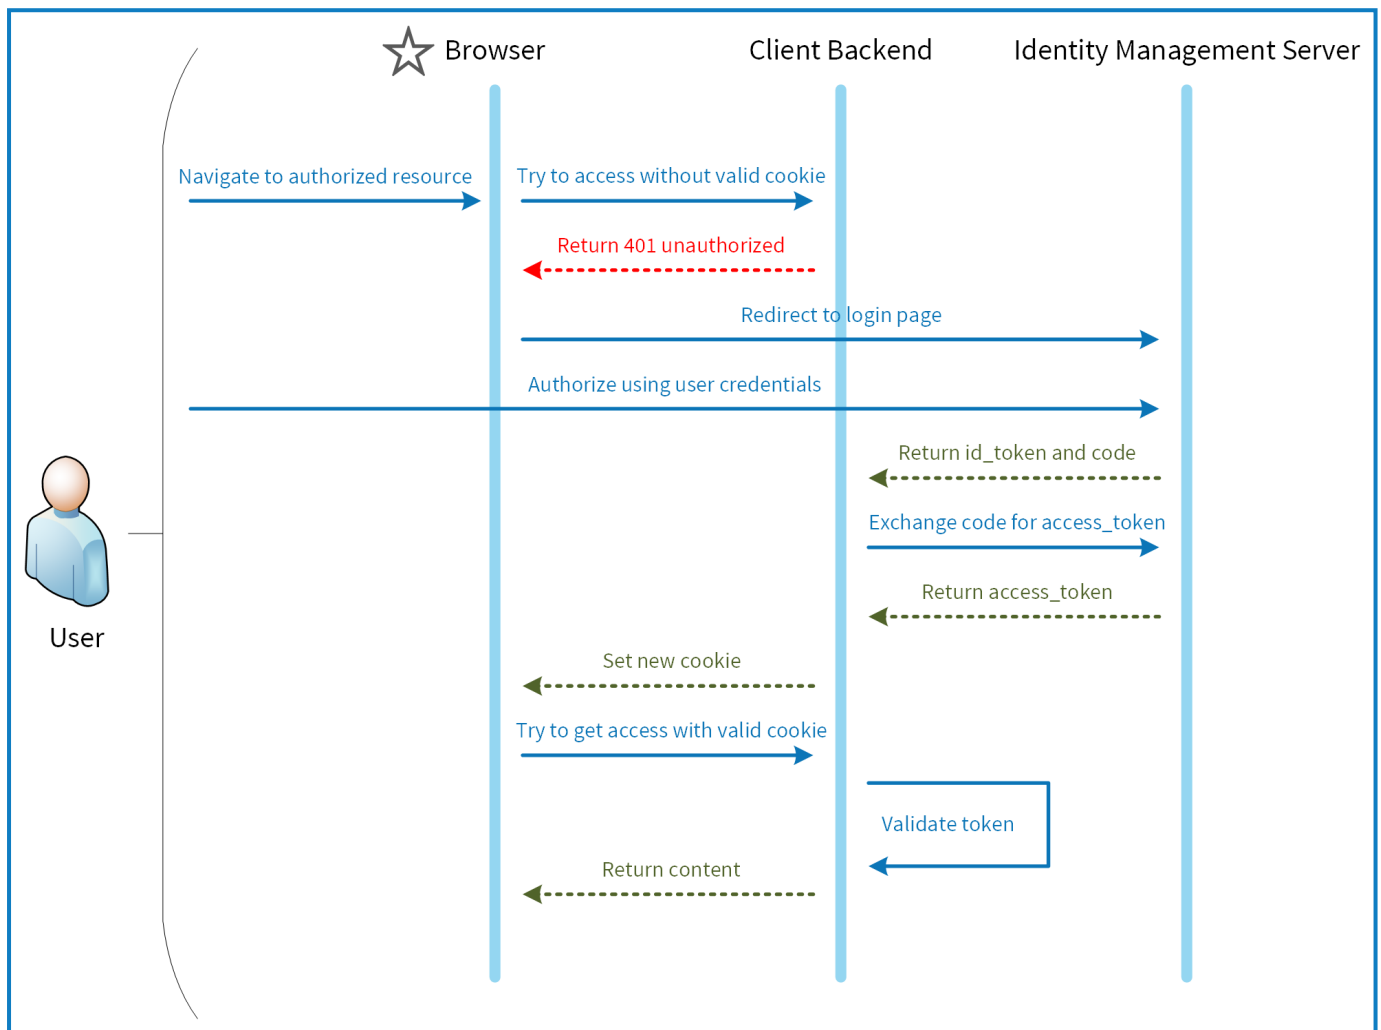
Browser

Client Backend

Identity Management Server

Navigate to authorized resource

Try to access without valid cookie

Return 401 unauthorized

Redirect to login page

Authorize using user credentials

Return id_token and code

Exchange code for access_token

Return access_token

Set new cookie

Try to get access with valid cookie

Validate token

Return content

User